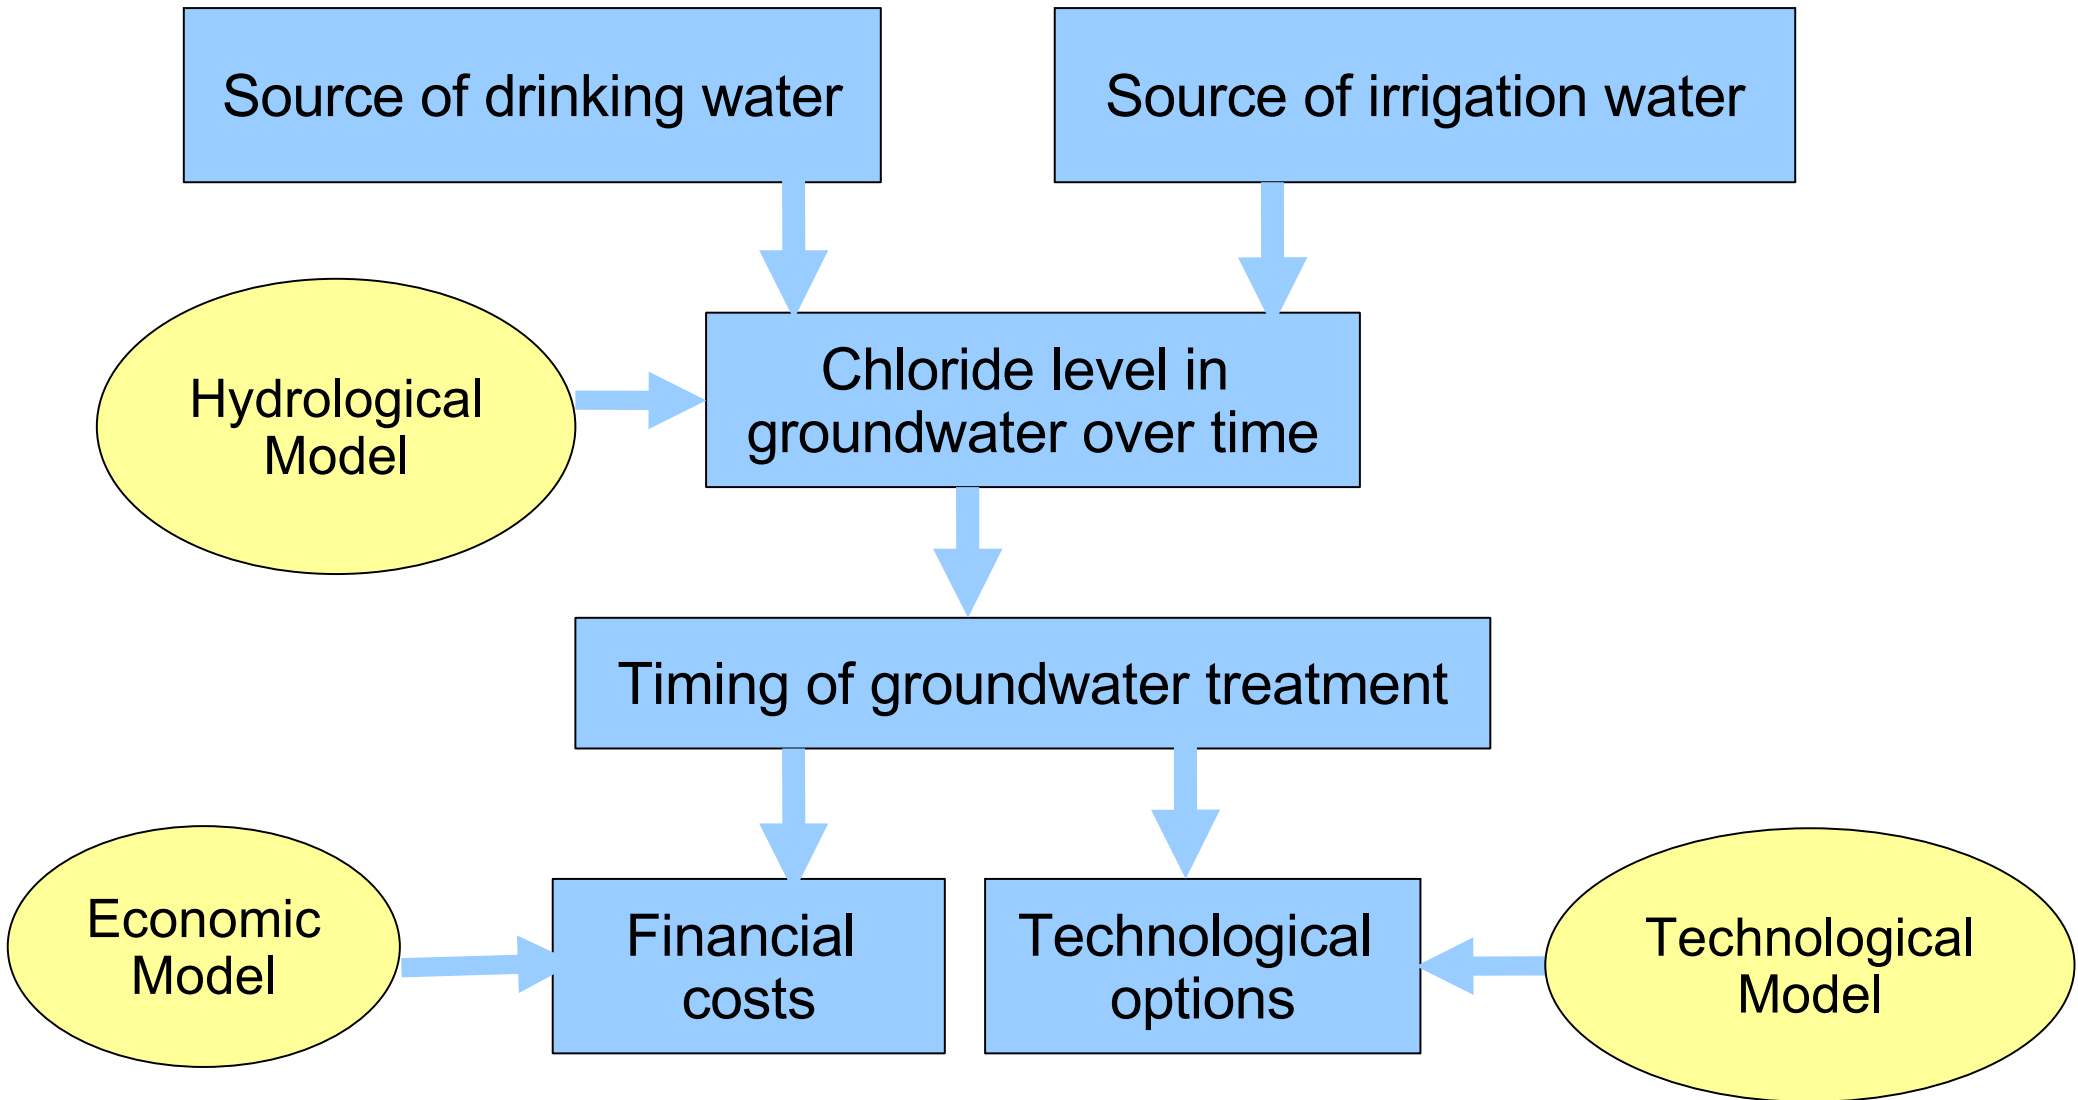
Source of drinking water

Source of irrigation water

Hydrological Model

Chloride level in groundwater over time

Timing of groundwater treatment

Economic Model

Financial costs

Technological options

Technological Model